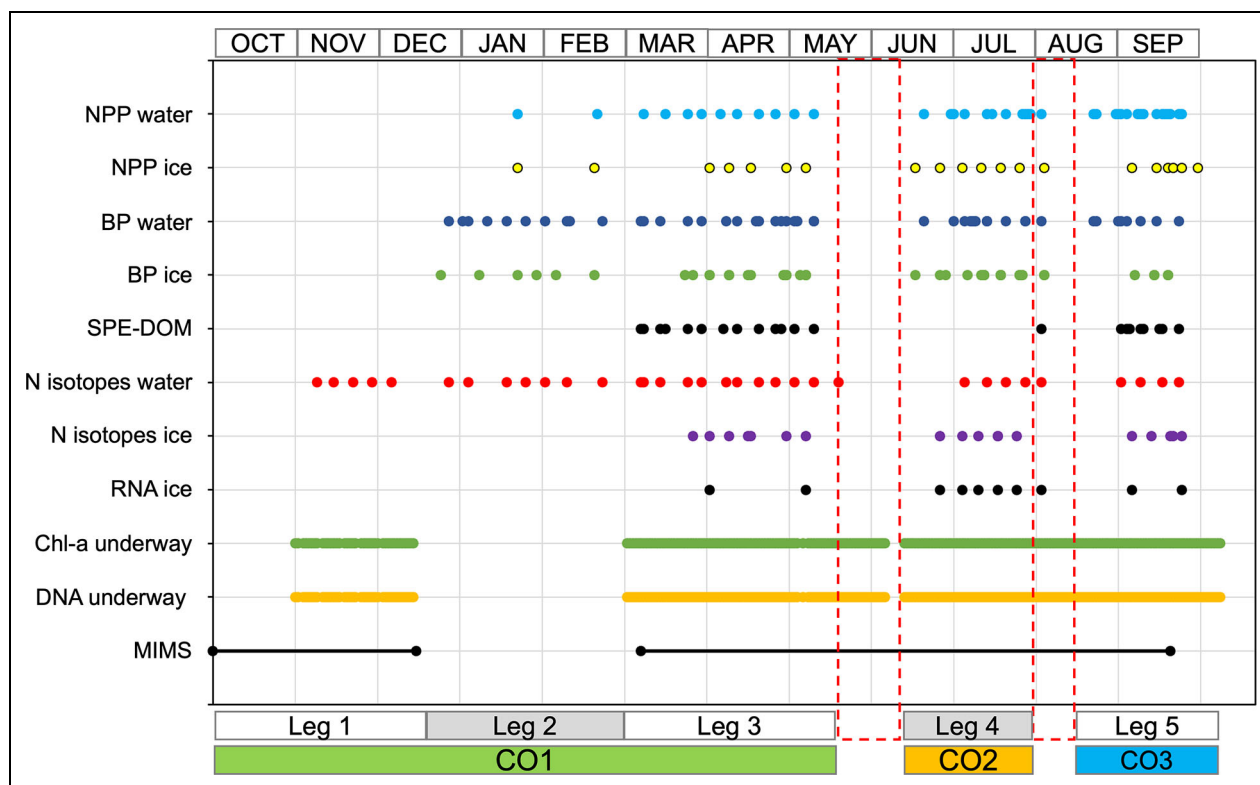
OCT NOV DEC JAN FEB MAR APR MAY JUN JUL AUG SEP

NPP water
NPP ice
BP water
BP ice
SPE-DOM
N isotopes water
N isotopes ice
RNA ice
Chl-a underway
DNA underway
MIMS

Leg 1 Leg 2 Leg 3 Leg 4 Leg 5

CO1 CO2 CO3